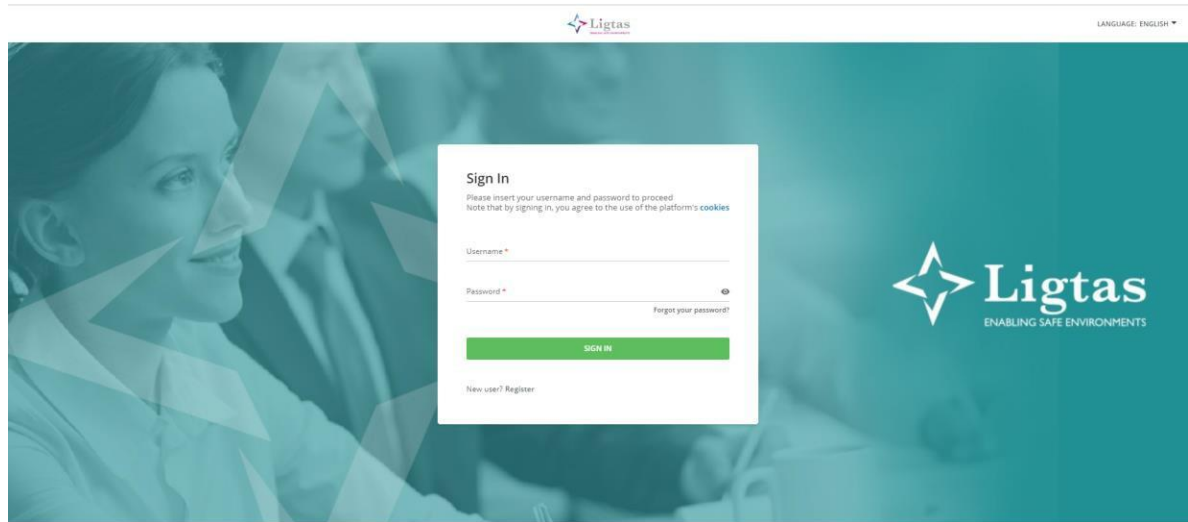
Ligtas

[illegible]

LANGUAGE: ENGLISH

Sign In

Please insert your username and password to proceed
Note that by signing in, you agree to the use of the platform's cookies

Username *

Password *

Forgot your password?

SIGN IN

New user? Register

Ligtas
ENABLING SAFE ENVIRONMENTS